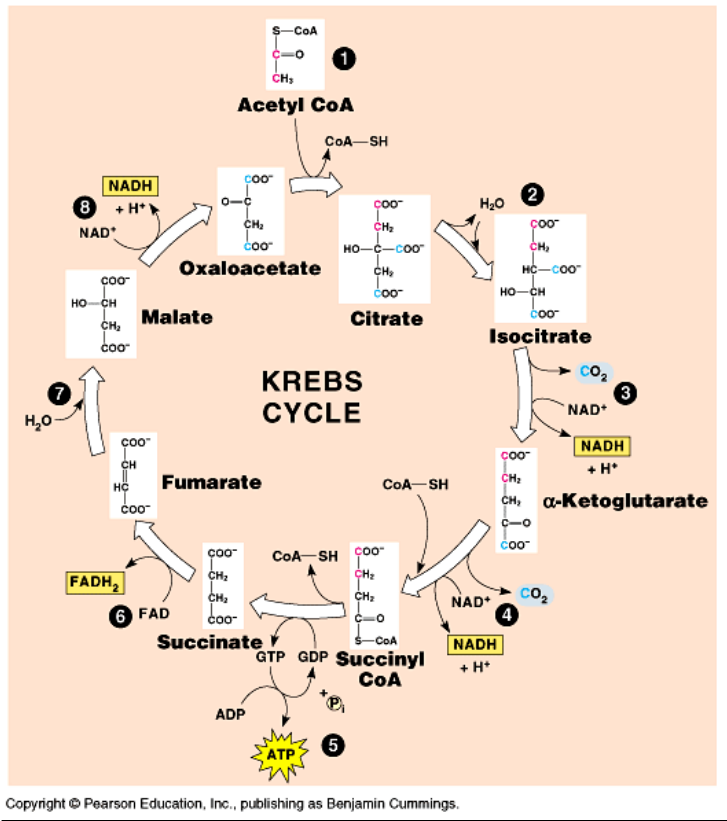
S—CoA
C=O
CH$_3$
1
Acetyl CoA

CoA—SH

NADH
+ H$^+$
8
NAD$^+$

COO$^-$
O=C
CH$_2$
COO$^-$
Oxaloacetate

COO$^-$
CH$_2$
HO—C—COO$^-$
CH$_2$
COO$^-$
Citrate

H$_2$O
2

COO$^-$
CH$_2$
HC—COO$^-$
HO—CH
COO$^-$
Isocitrate

COO$^-$
HO—CH
CH$_2$
COO$^-$
Malate

KREBS
CYCLE

CO$_2$
3
NAD$^+$
NADH
+ H$^+$

7
H$_2$O

COO$^-$
CH
HC
COO$^-$
Fumarate

CoA—SH

COO$^-$
CH$_2$
CH$_2$
C=O
COO$^-$
α-Ketoglutarate

FADH$_2$
6
FAD

COO$^-$
CH$_2$
CH$_2$
COO$^-$
Succinate

CoA—SH

COO$^-$
CH$_2$
CH$_2$
C=O
S—CoA
Succinyl
CoA

NAD$^+$
4
CO$_2$
NADH
+ H$^+$

GTP
GDP
+ P$_i$
ADP
ATP
5

Copyright © Pearson Education, Inc., publishing as Benjamin Cummings.